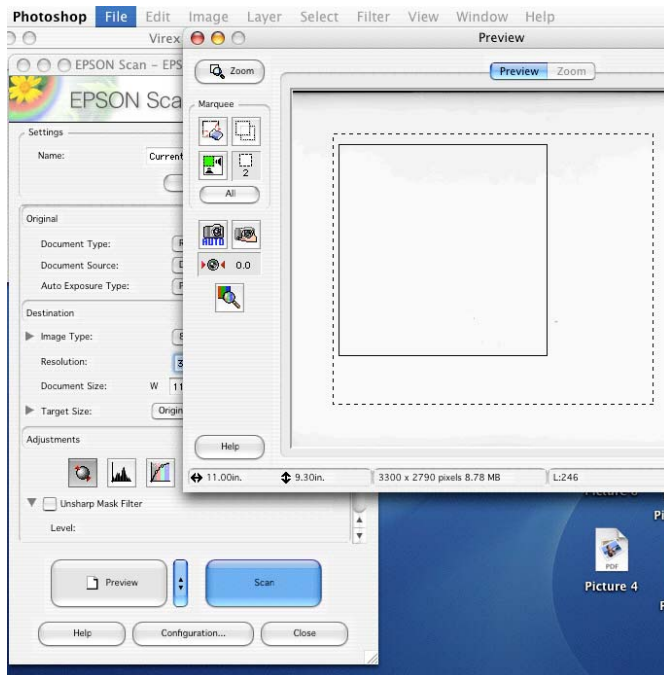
Photoshop File Edit Image Layer Select Filter View Window Help

Virex

EPSON Scan – EPS

EPSON Sca

Settings

Name: Current

Original

Document Type:

Document Source:

Auto Exposure Type:

Destination

Image Type:

Resolution:

Document Size: W 11

Target Size: Origin

Adjustments

Unsharp Mask Filter

Level:

Preview

Scan

Help

Configuration...

Close

Preview

Zoom

Preview Zoom

Marquee

2

All

AUTO

0.0

Help

11.00in. 9.30in. 3300 x 2790 pixels 8.78 MB L:246

Picture 6

Pi

PDF

Picture 4

P